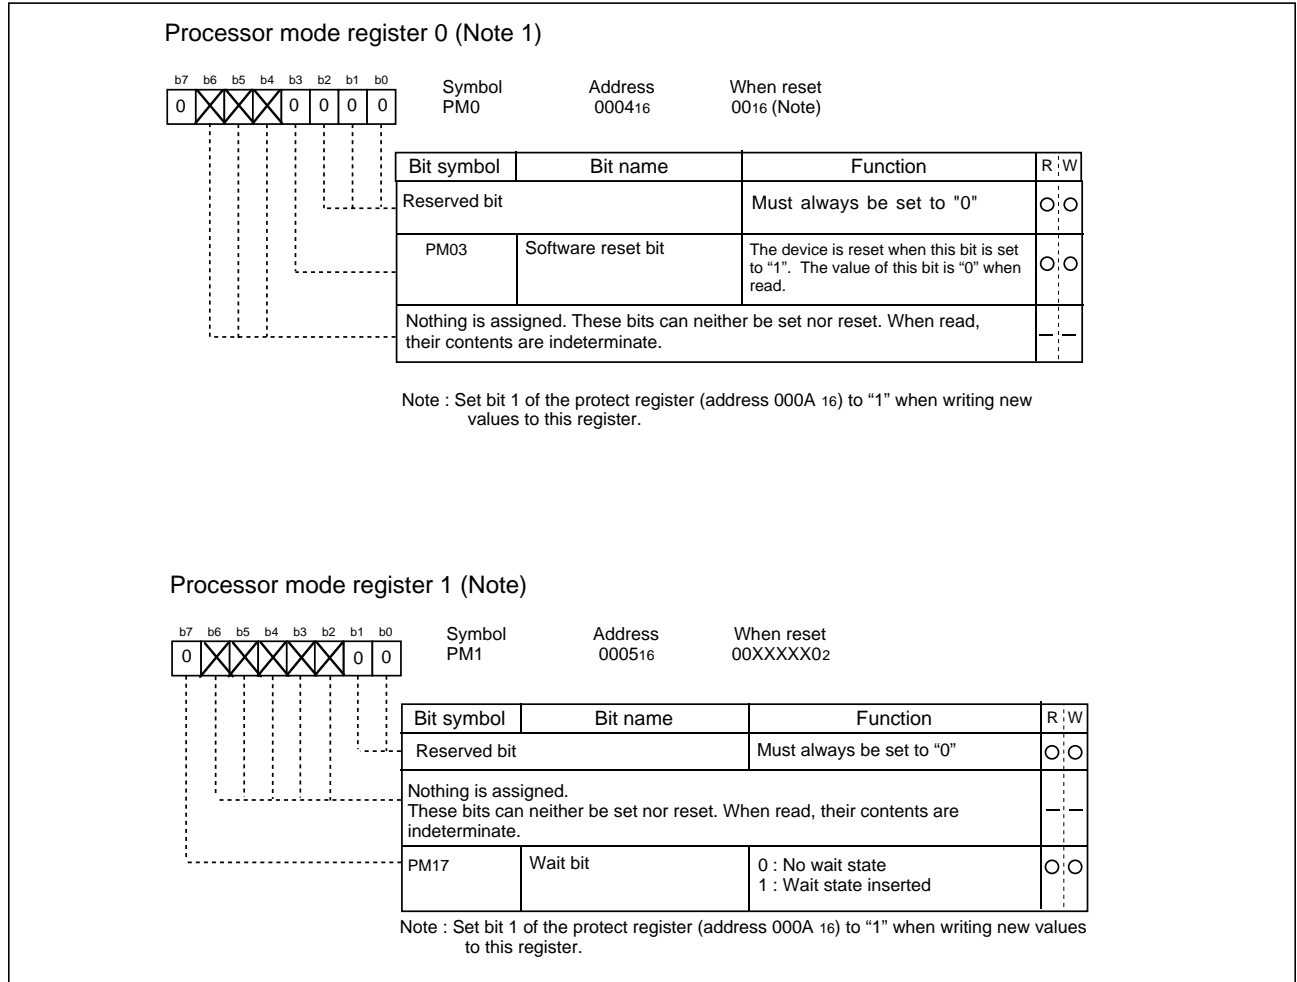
Processor mode register 0 (Note 1)

b7 b6 b5 b4 b3 b2 b1 b0
0 0 0 0 0

Symbol
PM0

Address
$0004_{16}$

When reset
$00_{16}$ (Note)

| Bit symbol | Bit name | Function | R | W |
|---|---|---|---|---|
| Reserved bit | | Must always be set to "0" | ○ | ○ |
| PM03 | Software reset bit | The device is reset when this bit is set to "1". The value of this bit is "0" when read. | ○ | ○ |
| Nothing is assigned. These bits can neither be set nor reset. When read, their contents are indeterminate. | | | — | — |

Note : Set bit 1 of the protect register (address 000A $_{16}$) to "1" when writing new values to this register.

Processor mode register 1 (Note)

b7 b6 b5 b4 b3 b2 b1 b0
0 0 0

Symbol
PM1

Address
$0005_{16}$

When reset
$00XXXXX0_2$

| Bit symbol | Bit name | Function | R | W |
|---|---|---|---|---|
| Reserved bit | | Must always be set to "0" | ○ | ○ |
| Nothing is assigned. These bits can neither be set nor reset. When read, their contents are indeterminate. | | | — | — |
| PM17 | Wait bit | 0 : No wait state<br>1 : Wait state inserted | ○ | ○ |

Note : Set bit 1 of the protect register (address 000A $_{16}$) to "1" when writing new values to this register.